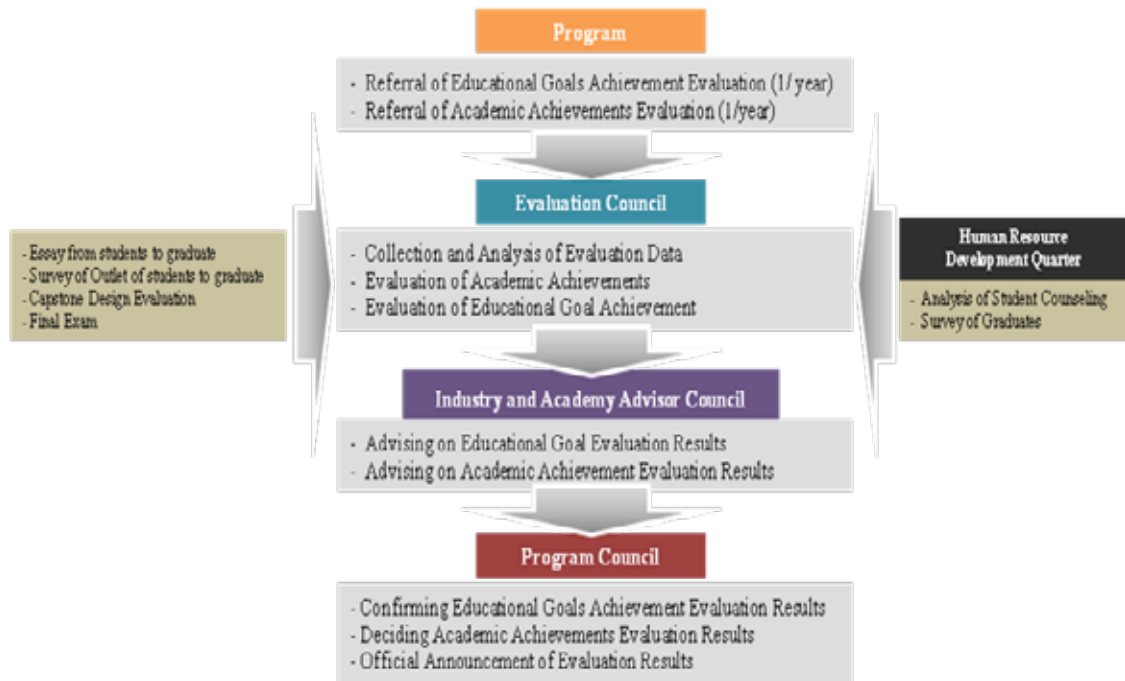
Program

- Referral of Educational Goals Achievement Evaluation (1/year)
- Referral of Academic Achievements Evaluation (1/year)

Evaluation Council

- Essay from students to graduate
- Survey of Outlet of students to graduate
- Capstone Design Evaluation
- Final Exam

- Collection and Analysis of Evaluation Data
- Evaluation of Academic Achievements
- Evaluation of Educational Goal Achievement

Human Resource Development Quarter

- Analysis of Student Counseling
- Survey of Graduates

Industry and Academy Advisor Council

- Advising on Educational Goal Evaluation Results
- Advising on Academic Achievement Evaluation Results

Program Council

- Confirming Educational Goals Achievement Evaluation Results
- Deciding Academic Achievements Evaluation Results
- Official Announcement of Evaluation Results